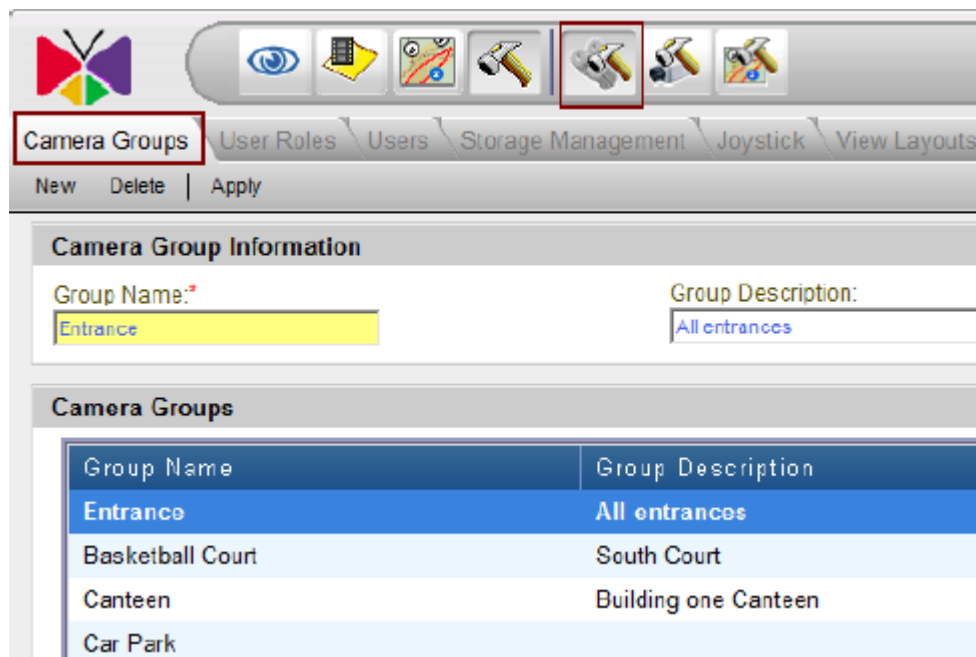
Camera Groups | User Roles | Users | Storage Management | Joystick | View Layouts

New Delete | Apply

Camera Group Information

Group Name:*
Entrance

Group Description:
All entrances

Camera Groups

| Group Name | Group Description |
|---|---|
| Entrance | All entrances |
| Basketball Court | South Court |
| Canteen | Building one Canteen |
| Car Park | |